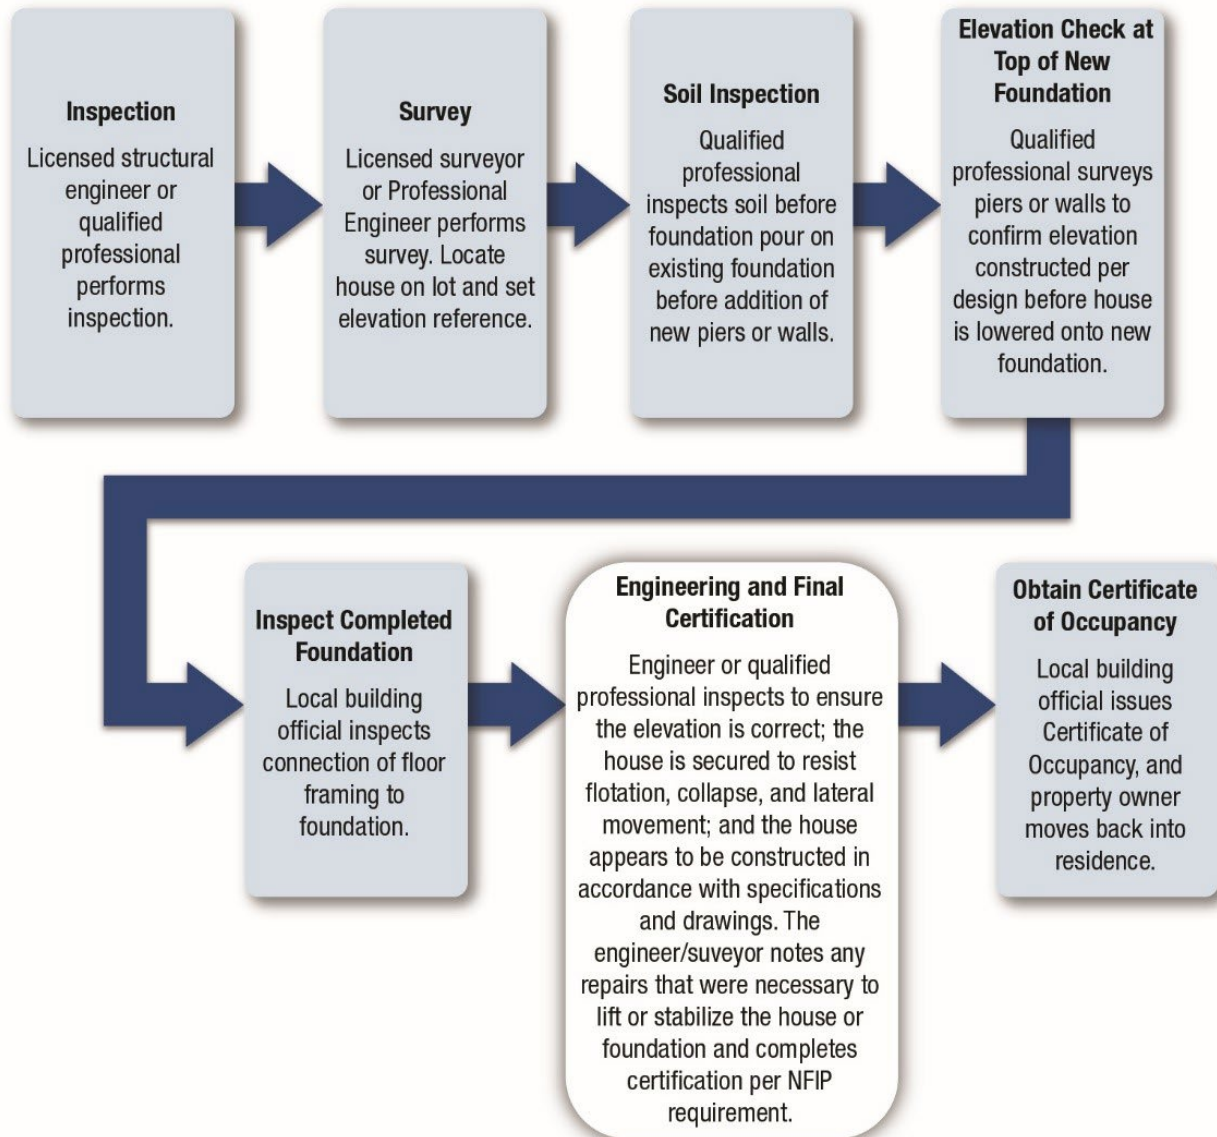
**Inspection**

Licensed structural engineer or qualified professional performs inspection.

**Survey**

Licensed surveyor or Professional Engineer performs survey. Locate house on lot and set elevation reference.

**Soil Inspection**

Qualified professional inspects soil before foundation pour on existing foundation before addition of new piers or walls.

**Elevation Check at Top of New Foundation**

Qualified professional surveys piers or walls to confirm elevation constructed per design before house is lowered onto new foundation.

**Inspect Completed Foundation**

Local building official inspects connection of floor framing to foundation.

**Engineering and Final Certification**

Engineer or qualified professional inspects to ensure the elevation is correct; the house is secured to resist flotation, collapse, and lateral movement; and the house appears to be constructed in accordance with specifications and drawings. The engineer/suveyor notes any repairs that were necessary to lift or stabilize the house or foundation and completes certification per NFIP requirement.

**Obtain Certificate of Occupancy**

Local building official issues Certificate of Occupancy, and property owner moves back into residence.